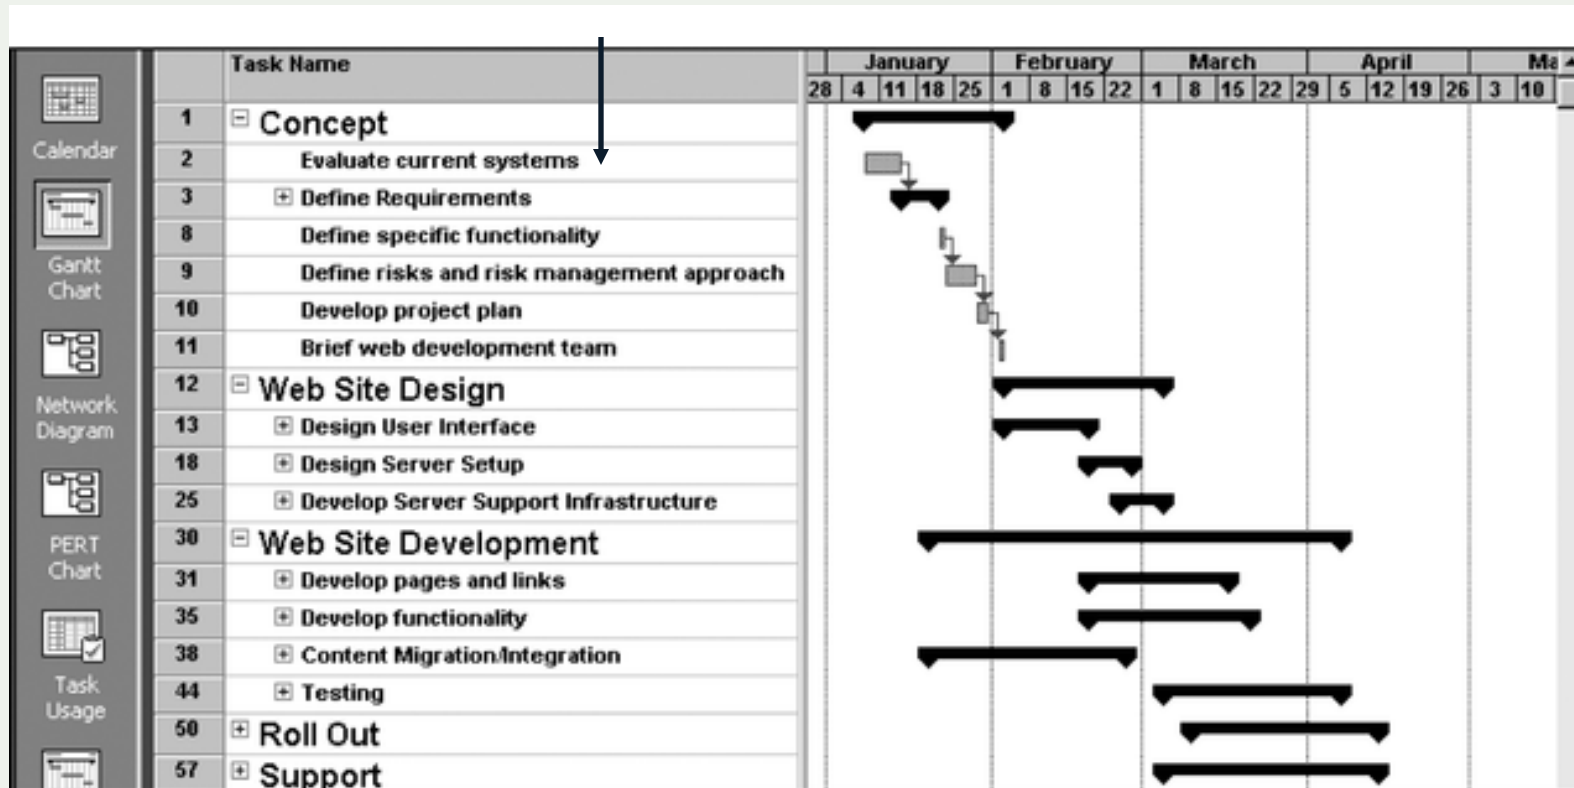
Calendar

Gantt Chart

Network Diagram

PERT Chart

Task Usage

| | Task Name |
|---|---|
| 1 | ⊟ Concept |
| 2 | Evaluate current systems |
| 3 | ⊞ Define Requirements |
| 8 | Define specific functionality |
| 9 | Define risks and risk management approach |
| 10 | Develop project plan |
| 11 | Brief web development team |
| 12 | ⊟ Web Site Design |
| 13 | ⊞ Design User Interface |
| 18 | ⊞ Design Server Setup |
| 25 | ⊞ Develop Server Support Infrastructure |
| 30 | ⊟ Web Site Development |
| 31 | ⊞ Develop pages and links |
| 35 | ⊞ Develop functionality |
| 38 | ⊞ Content Migration/Integration |
| 44 | ⊞ Testing |
| 50 | ⊞ Roll Out |
| 57 | ⊞ Support |

January February March April Ma

28 4 11 18 25 1 8 15 22 1 8 15 22 29 5 12 19 26 3 10